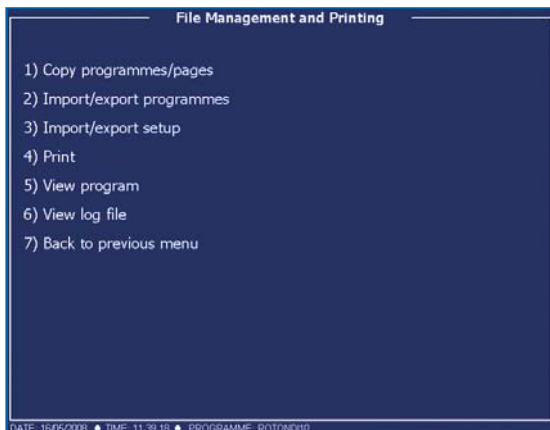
File Management and Printing

1) Copy programmes/pages
2) Import/export programmes
3) Import/export setup
4) Print
5) View program
6) View log file
7) Back to previous menu

DATE: 16/05/2008 ● TIME: 11:39:18 ● PROGRAMME: ROTONDI10